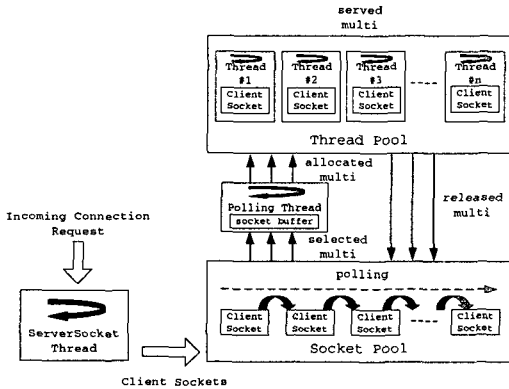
served
multi

Thread
#1
Client
Socket

Thread
#2
Client
Socket

Thread
#3
Client
Socket

Thread
#n
Client
Socket

Thread Pool

allocated
multi

Polling Thread
socket buffer

released
multi

selected
multi

Incoming Connection
Request

polling

Client
Socket

Client
Socket

Client
Socket

Client
Socket

Client
Socket

ServerSocket
Thread

Socket Pool

Client Sockets